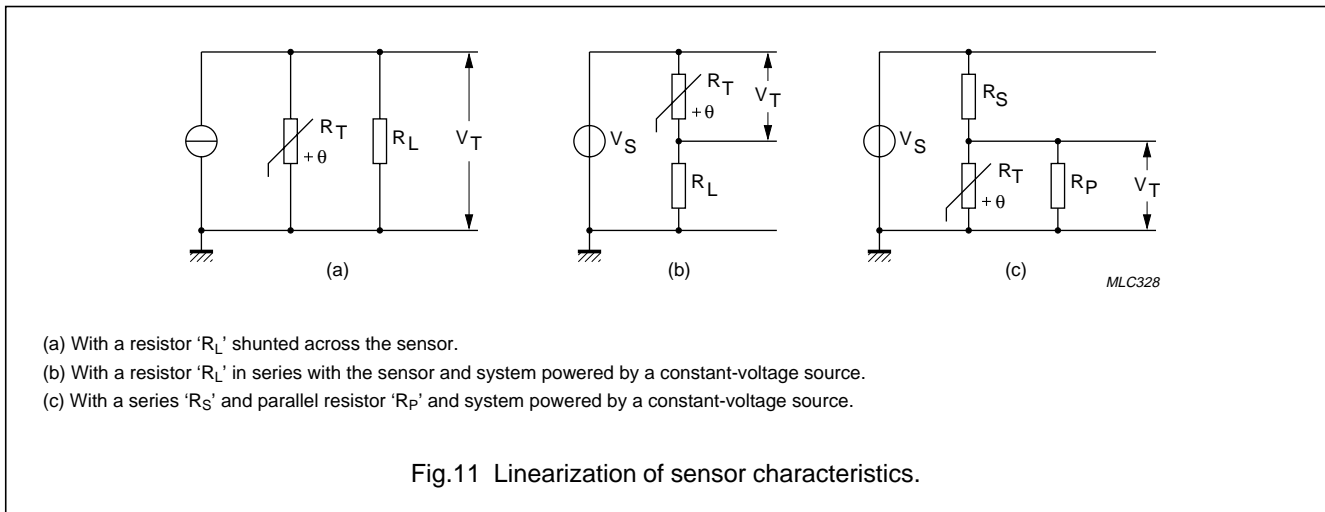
$R_T$
$+\theta$
$R_L$
$V_T$
(a)

$R_T$
$+\theta$
$V_T$
$V_S$
$R_L$
(b)

$R_S$
$V_S$
$R_T$
$+\theta$
$R_P$
$V_T$
(c)

MLC328

(a) With a resistor '$R_L$' shunted across the sensor.

(b) With a resistor '$R_L$' in series with the sensor and system powered by a constant-voltage source.

(c) With a series '$R_S$' and parallel resistor '$R_P$' and system powered by a constant-voltage source.

Fig.11 Linearization of sensor characteristics.